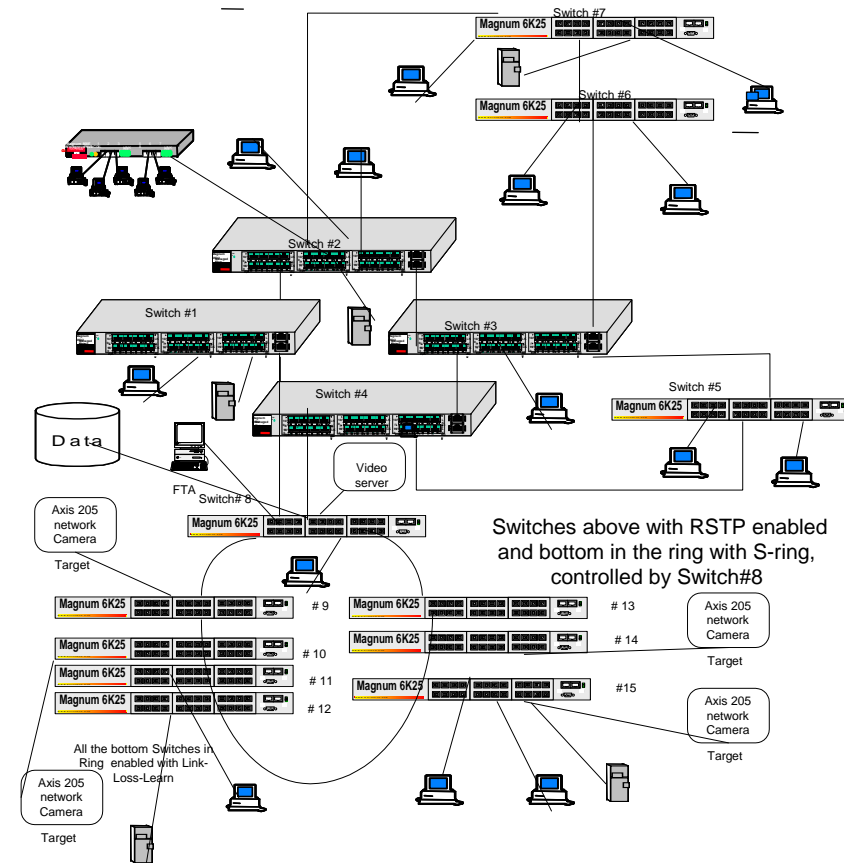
Switch #7
Magnum 6K25
Switch #6
Magnum 6K25
Switch #2
Switch #1
Switch #3
Switch #4
Switch #5
Magnum 6K25
Data
FTA
Video server
Switch# 8
Magnum 6K25
Axis 205 network Camera
Target
Switches above with RSTP enabled and bottom in the ring with S-ring, controlled by Switch#8
Magnum 6K25
# 9
Magnum 6K25
# 13
Magnum 6K25
# 14
Axis 205 network Camera
Target
Magnum 6K25
# 10
Magnum 6K25
# 11
Magnum 6K25
# 12
Magnum 6K25
#15
Axis 205 network Camera
Target
All the bottom Switches in Ring enabled with Link-Loss-Learn
Axis 205 network Camera
Target